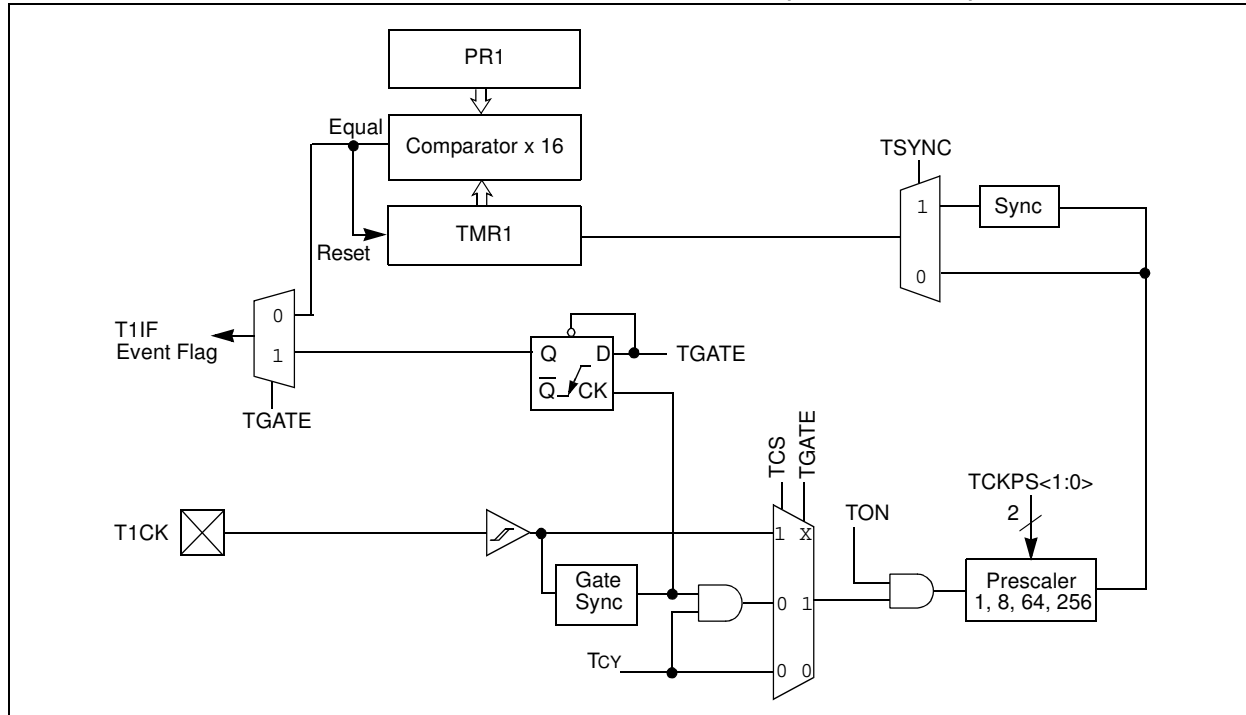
PR1

Equal

Comparator x 16

TSYNC

1

Sync

Reset

TMR1

0

0

T1IF Event Flag

1

Q

D

TGATE

$\overline{Q}$

CK

TGATE

TCS

TGATE

TCKPS<1:0>

TON

2

T1CK

1

X

Gate Sync

0

1

Prescaler 1, 8, 64, 256

TCY

0

0